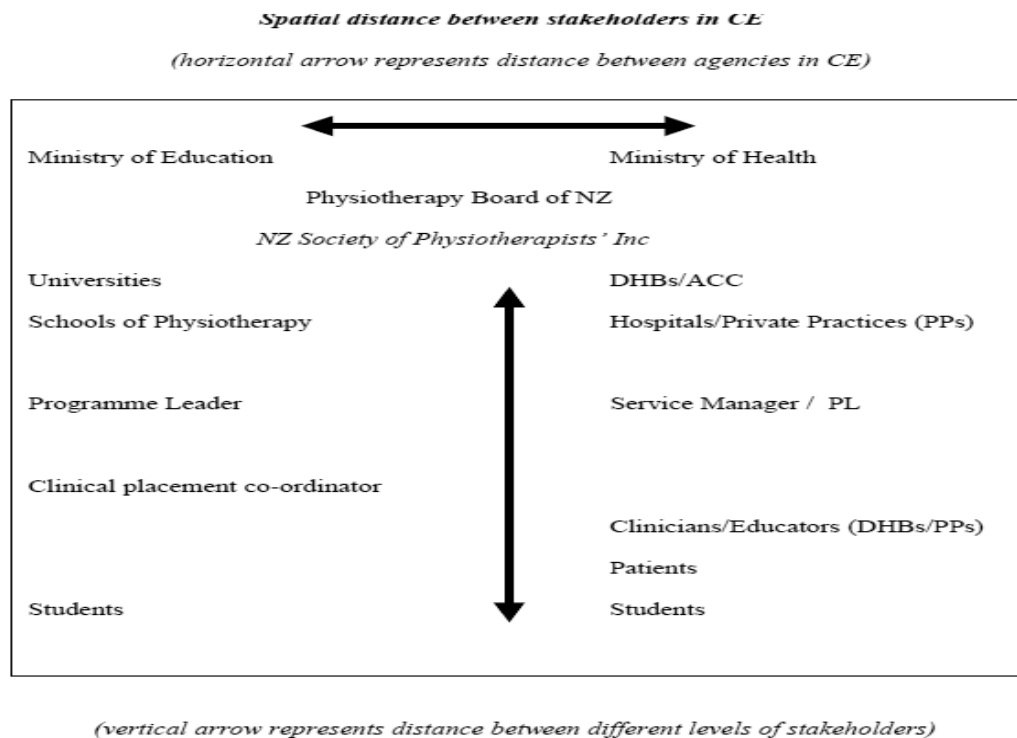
Spatial distance between stakeholders in CE

(horizontal arrow represents distance between agencies in CE)

Ministry of Education

Ministry of Health

Physiotherapy Board of NZ

NZ Society of Physiotherapists' Inc

Universities

DHBs/ACC

Schools of Physiotherapy

Hospitals/Private Practices (PPs)

Programme Leader

Service Manager / PL

Clinical placement co-ordinator

Clinicians/Educators (DHBs/PPs)

Patients

Students

Students

(vertical arrow represents distance between different levels of stakeholders)